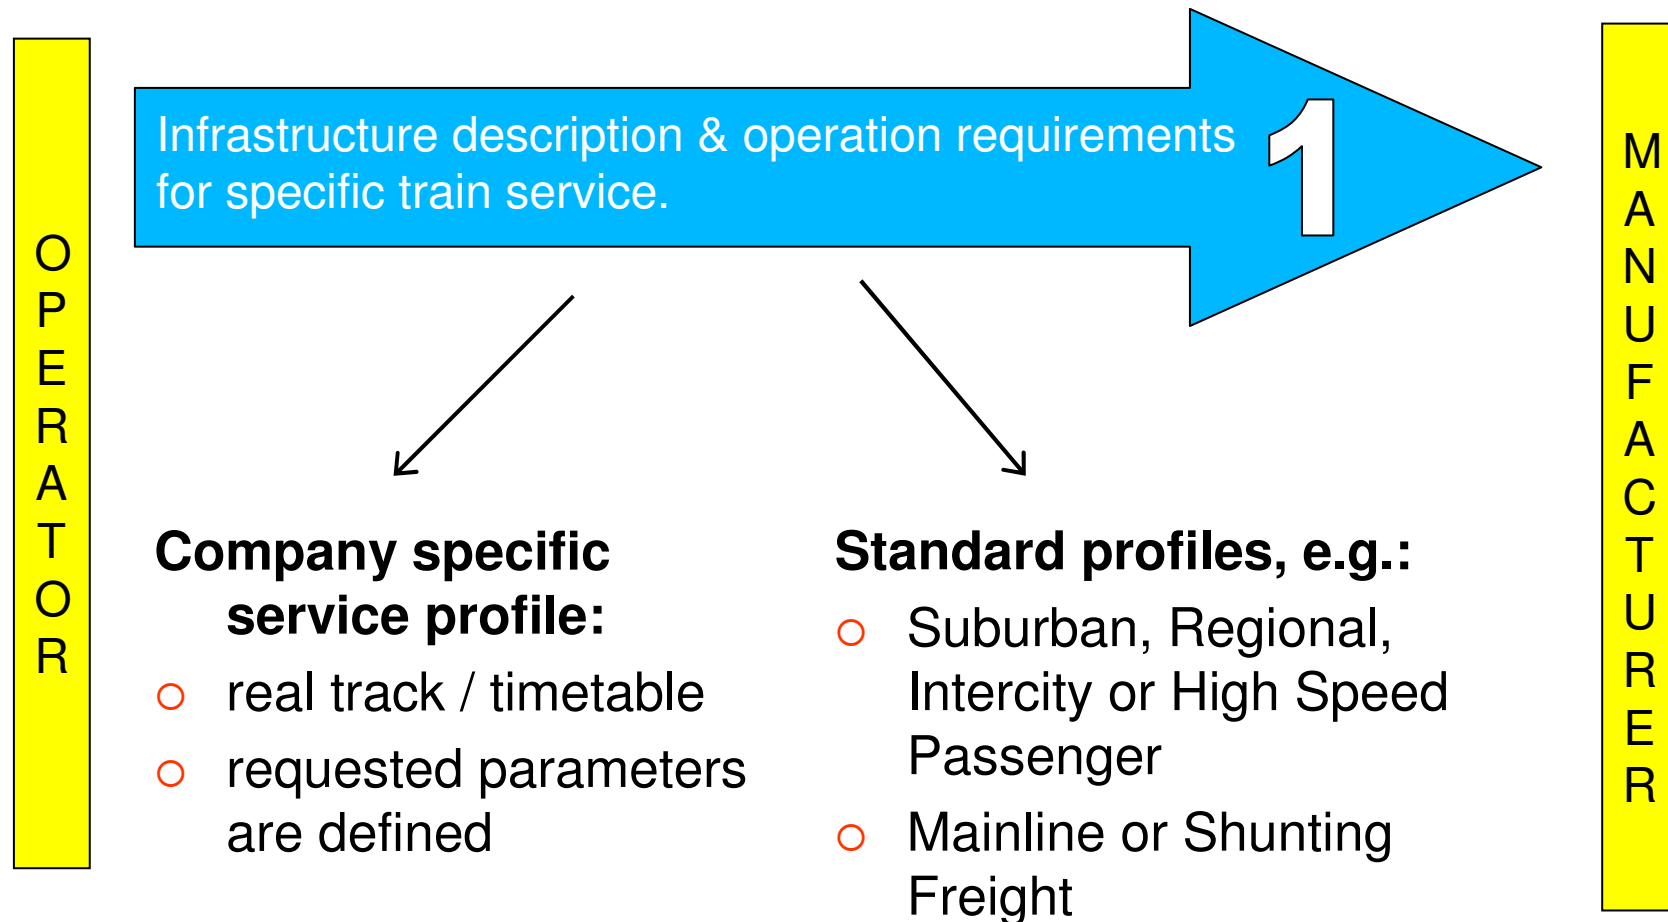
OPERATOR

Infrastructure description & operation requirements for specific train service.

1

MANUFACTURER

**Company specific service profile:**

- real track / timetable
- requested parameters are defined

**Standard profiles, e.g.:**

- Suburban, Regional, Intercity or High Speed Passenger
- Mainline or Shunting Freight